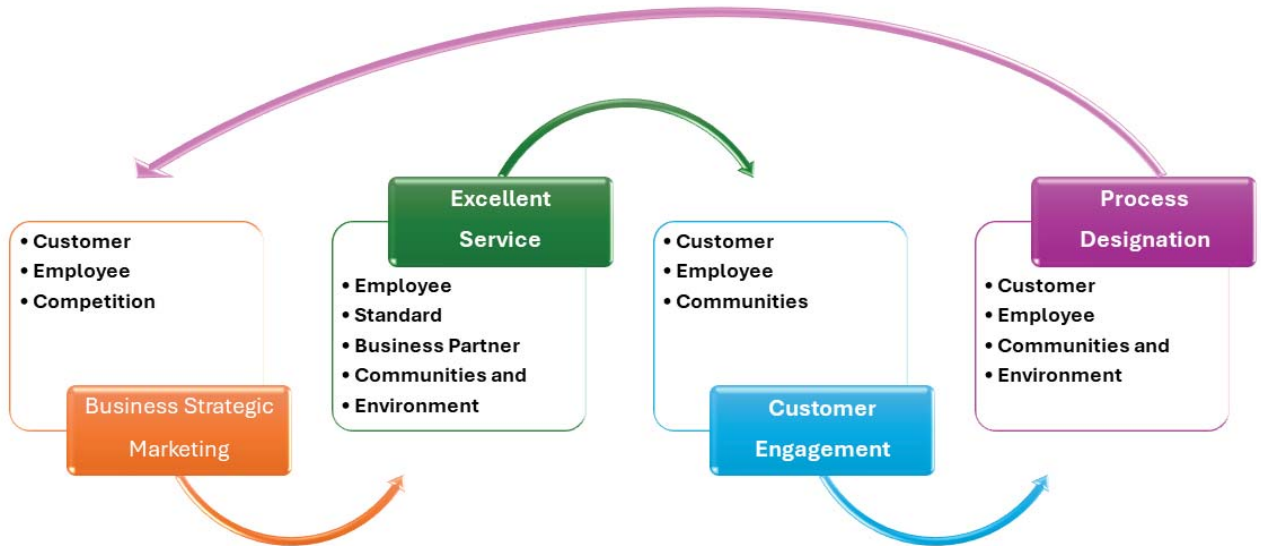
• Customer
• Employee
• Competition

Business Strategic Marketing

Excellent Service

• Employee
• Standard
• Business Partner
• Communities and
• Environment

• Customer
• Employee
• Communities

Customer Engagement

Process Designation

• Customer
• Employee
• Communities and
• Environment